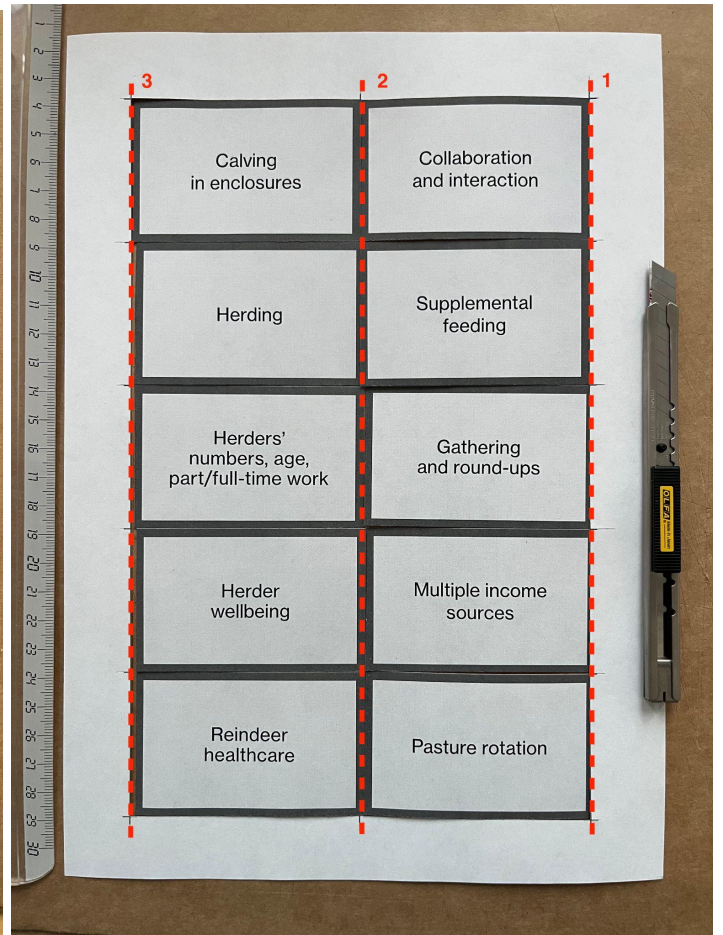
3 2 1

Calving in enclosures

Collaboration and interaction

Herding

Supplemental feeding

Herders' numbers, age, part/full-time work

Gathering and round-ups

Herder wellbeing

Multiple income sources

Reindeer healthcare

Pasture rotation

OLFA

1 2 3 4 5 6 7 8 9 10 11 12 13 14 15 16 17 18 19 20 21 22 23 24 25 26 27 28 29 30